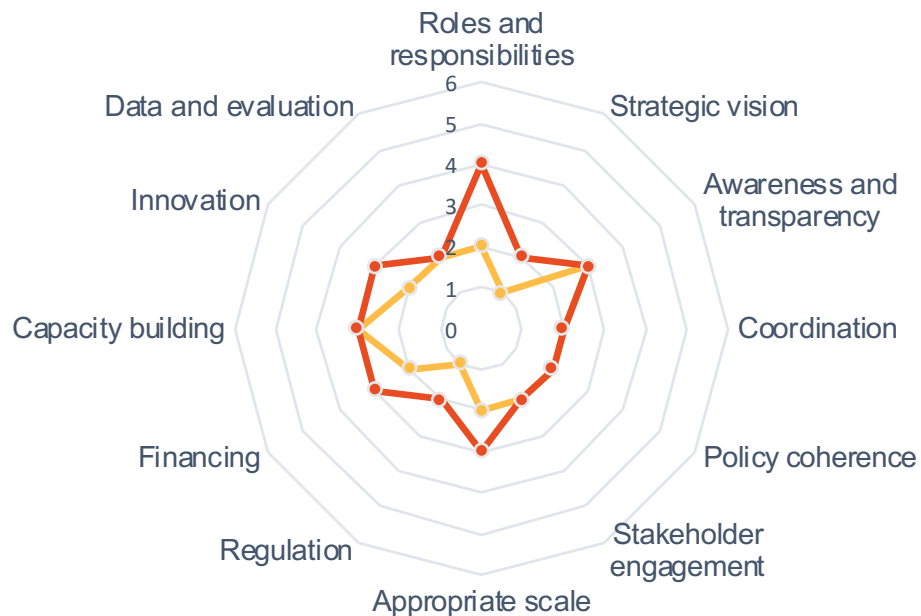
Roles and responsibilities
6
5
4
3
2
1
0
Strategic vision
Awareness and transparency
Coordination
Policy coherence
Stakeholder engagement
Appropriate scale
Regulation
Financing
Capacity building
Innovation
Data and evaluation